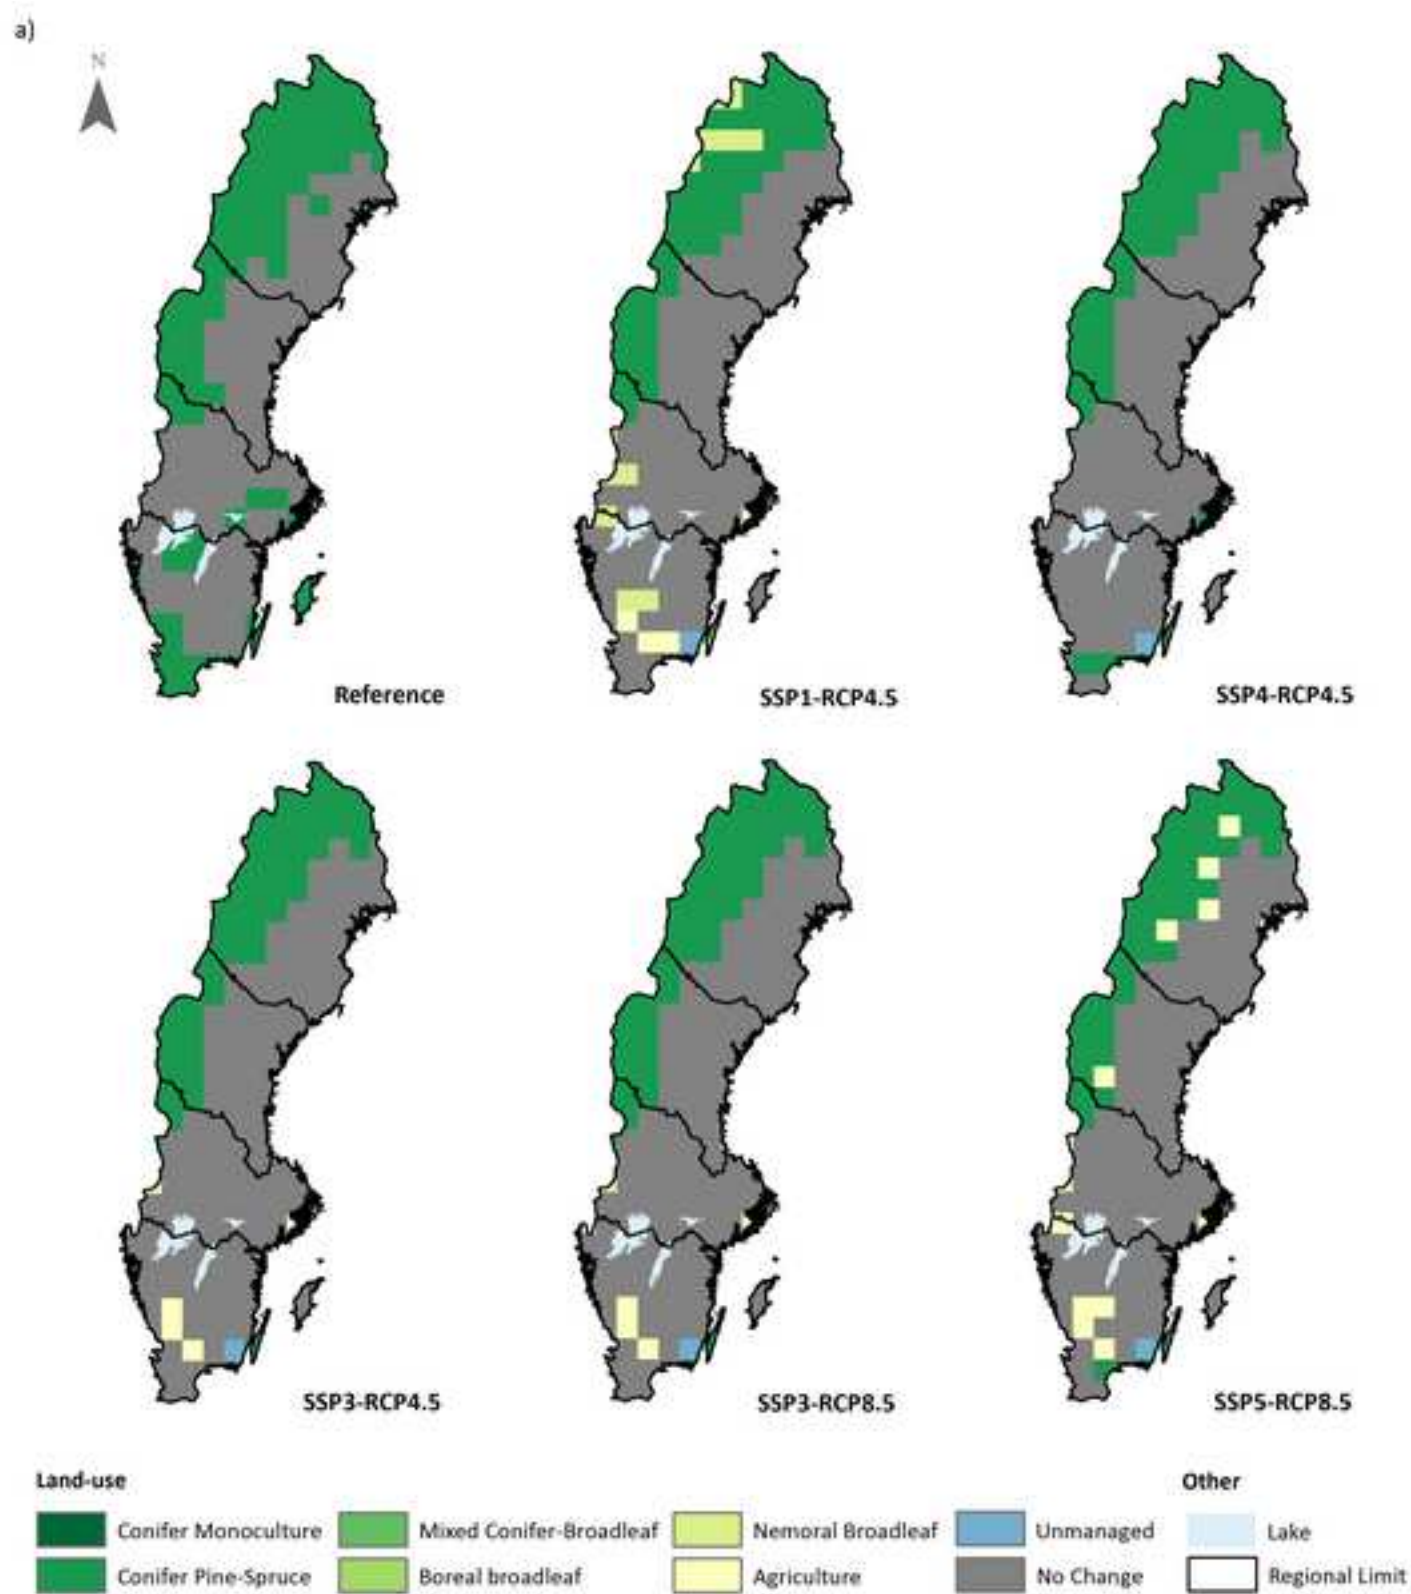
a)

N

Reference

SSP1-RCP4.5

SSP4-RCP4.5

SSP3-RCP4.5

SSP3-RCP8.5

SSP5-RCP8.5

Land-use

Conifer Monoculture

Conifer Pine-Spruce

Mixed Conifer-Broadleaf

Boreal broadleaf

Nemoral Broadleaf

Agriculture

Unmanaged

No Change

Other

Lake

Regional Limit